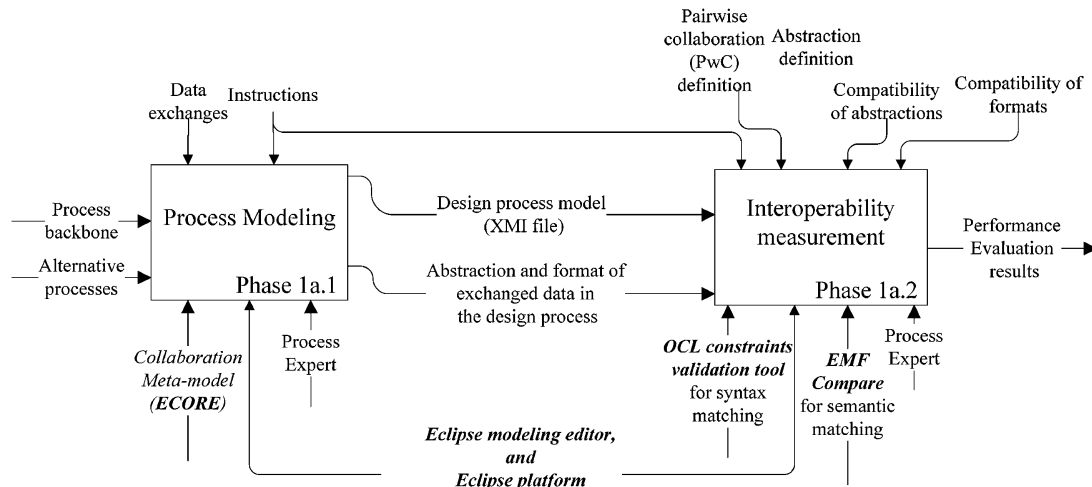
Data exchanges

Instructions

Pairwise collaboration (PwC) definition

Abstraction definition

Compatibility of abstractions

Compatibility of formats

Process backbone

Alternative processes

Process Modeling

Phase 1a.1

Design process model (XMI file)

Abstraction and format of exchanged data in the design process

Interoperability measurement

Phase 1a.2

Performance Evaluation results

Collaboration Meta-model (ECORE)

Process Expert

OCL constraints validation tool for syntax matching

EMF Compare for semantic matching

Process Expert

Eclipse modeling editor, and Eclipse platform